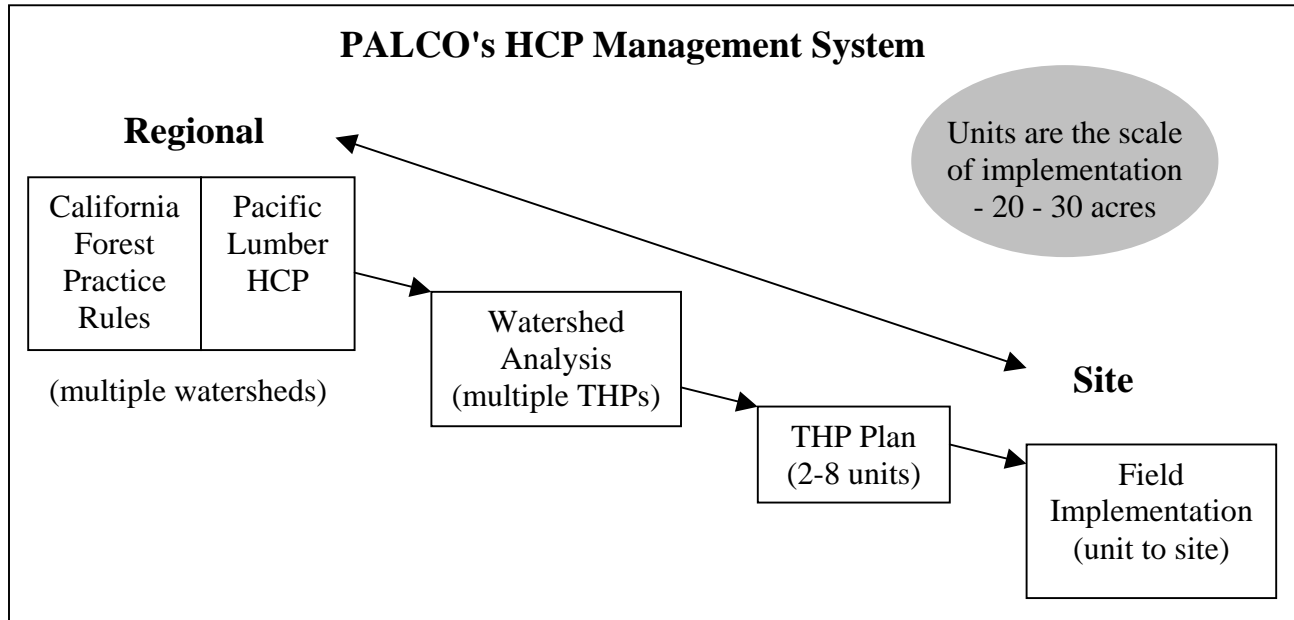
PALCO's HCP Management System

Regional

Units are the scale of implementation - 20 - 30 acres

California Forest Practice Rules

Pacific Lumber HCP

(multiple watersheds)

Watershed Analysis (multiple THPs)

Site

THP Plan (2-8 units)

Field Implementation (unit to site)